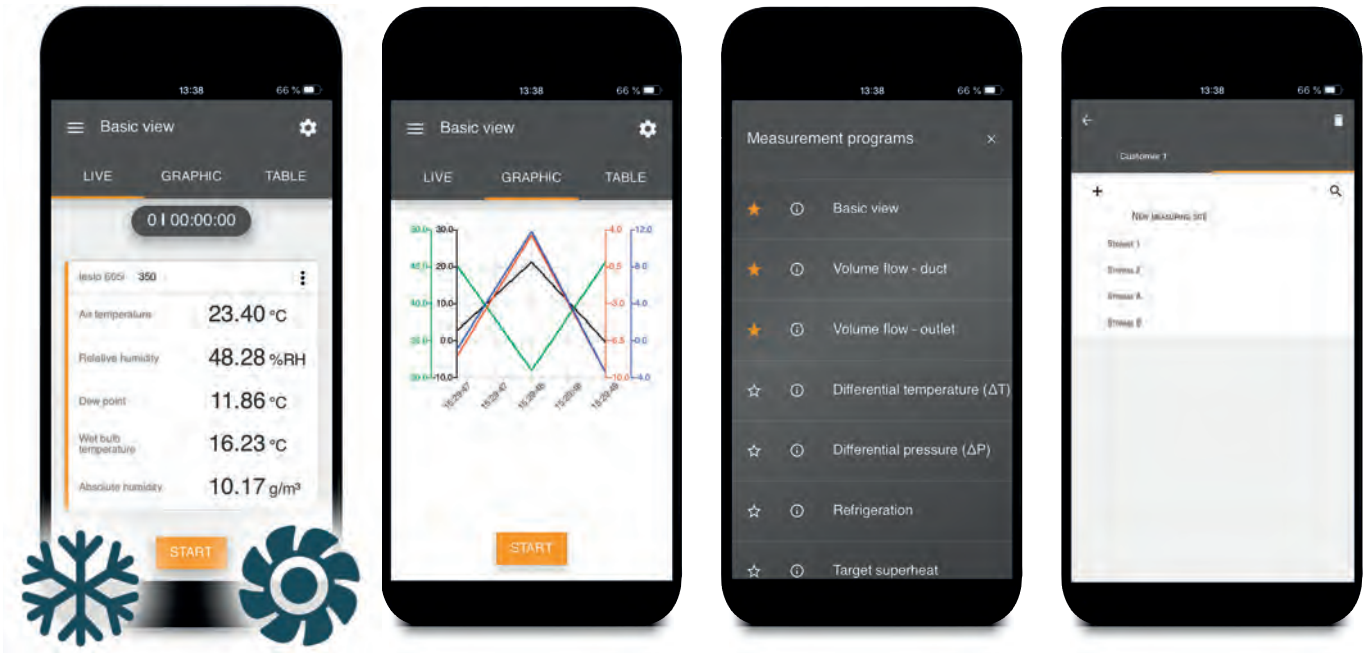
13:38 66 %

Basic view

LIVE GRAPHIC TABLE

0 I 00:00:00

testo 605i 350

Air temperature 23.40 °C

Relative humidity 48.28 %RH

Dew point 11.86 °C

Wet bulb temperature 16.23 °C

Absolute humidity 10.17 g/m³

START

13:38 66 %

Basic view

LIVE GRAPHIC TABLE

50.0 30.0 -4.0 12.0

45.0 20.0 -6.5 8.0

40.0 10.0 -3.0 4.0

35.0 0.0 -6.5 0.0

30.0 -10.0 -10.0 -4.0

15:29:47 15:29:47 15:29:48 15:29:48 15:29:48

START

13:38 66 %

Measurement programs ×

Basic view

Volume flow - duct

Volume flow - outlet

Differential temperature (ΔT)

Differential pressure (ΔP)

Refrigeration

Target superheat

13:38 66 %

Customer 1

+

New measuring site

Street 1

Street 2

Street A

Street B